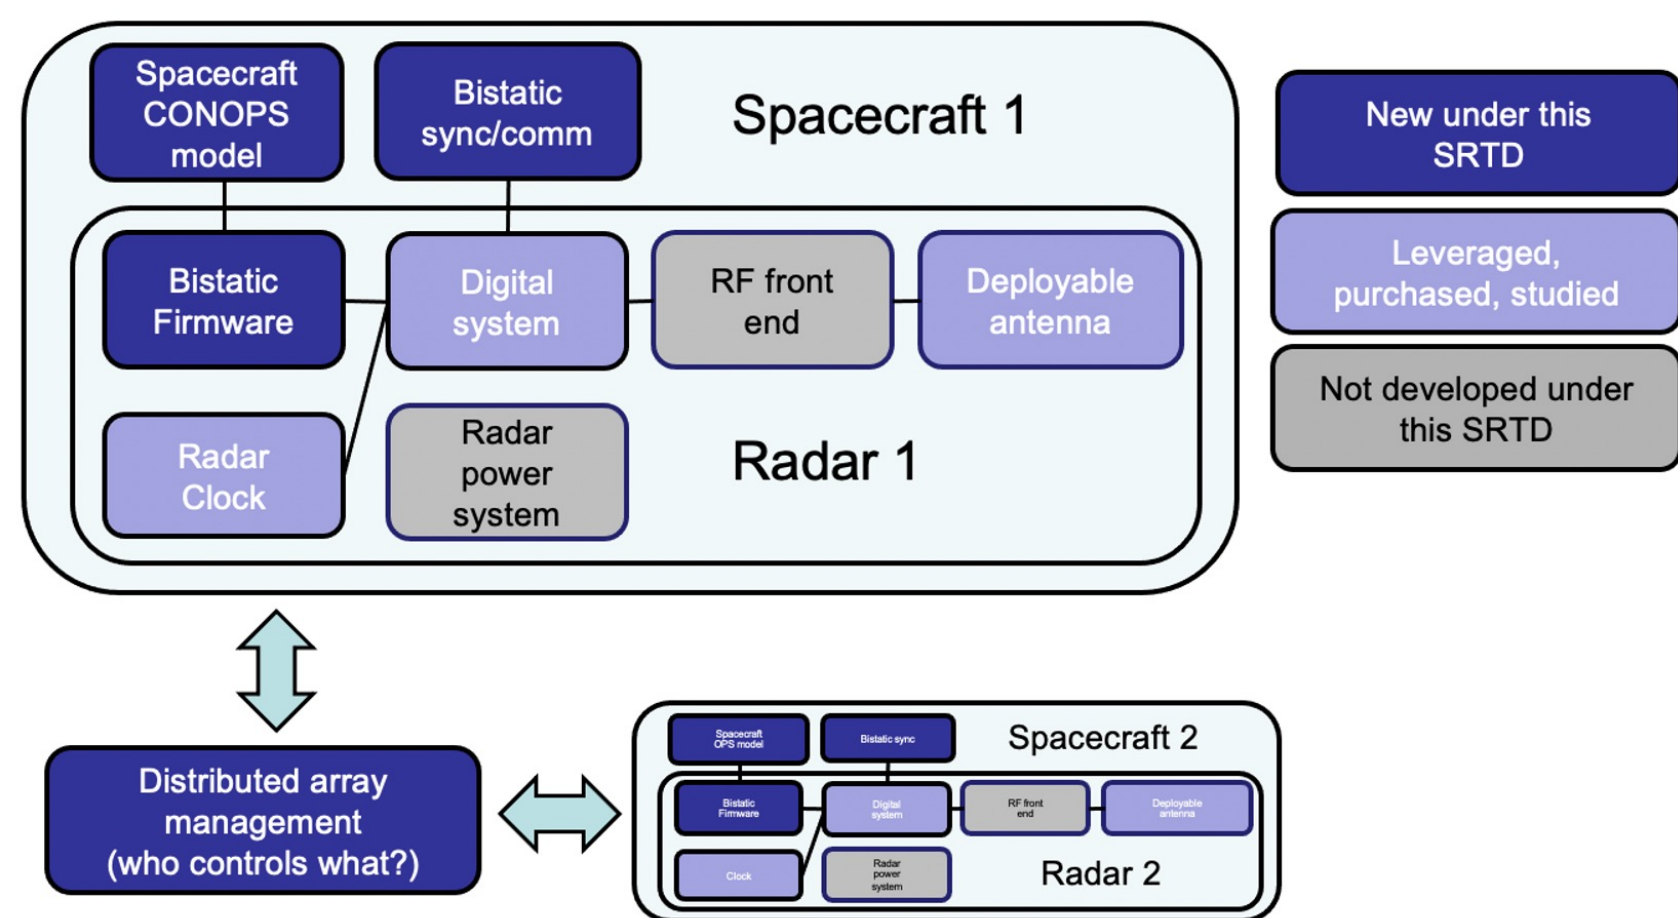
Spacecraft CONOPS model

Bistatic sync/comm

Spacecraft 1

Bistatic Firmware

Digital system

RF front end

Deployable antenna

Radar Clock

Radar power system

Radar 1

New under this SRTD

Leveraged, purchased, studied

Not developed under this SRTD

Distributed array management (who controls what?)

Spacecraft OPS model

Bistatic sync

Spacecraft 2

Bistatic Firmware

Digital system

RF front end

Deployable antenna

Clock

Radar power system

Radar 2